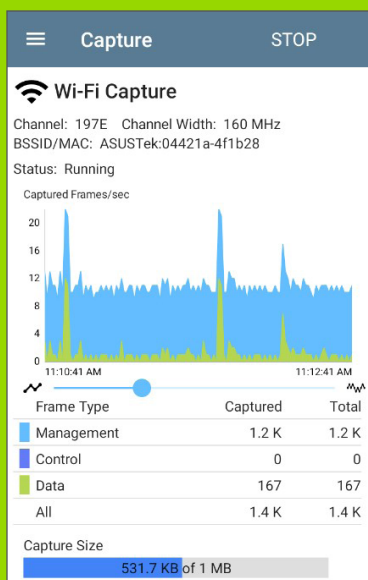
Capture STOP

Wi-Fi Capture

Channel: 197E Channel Width: 160 MHz
BSSID/MAC: ASUSTek:04421a-4f1b28

Status: Running

Captured Frames/sec

20
16
12
8
4
0

11:10:41 AM 11:12:41 AM

| Frame Type | Captured | Total |
|---|---|---|
| Management | 1.2 K | 1.2 K |
| Control | 0 | 0 |
| Data | 167 | 167 |
| All | 1.4 K | 1.4 K |

Capture Size

531.7 KB of 1 MB